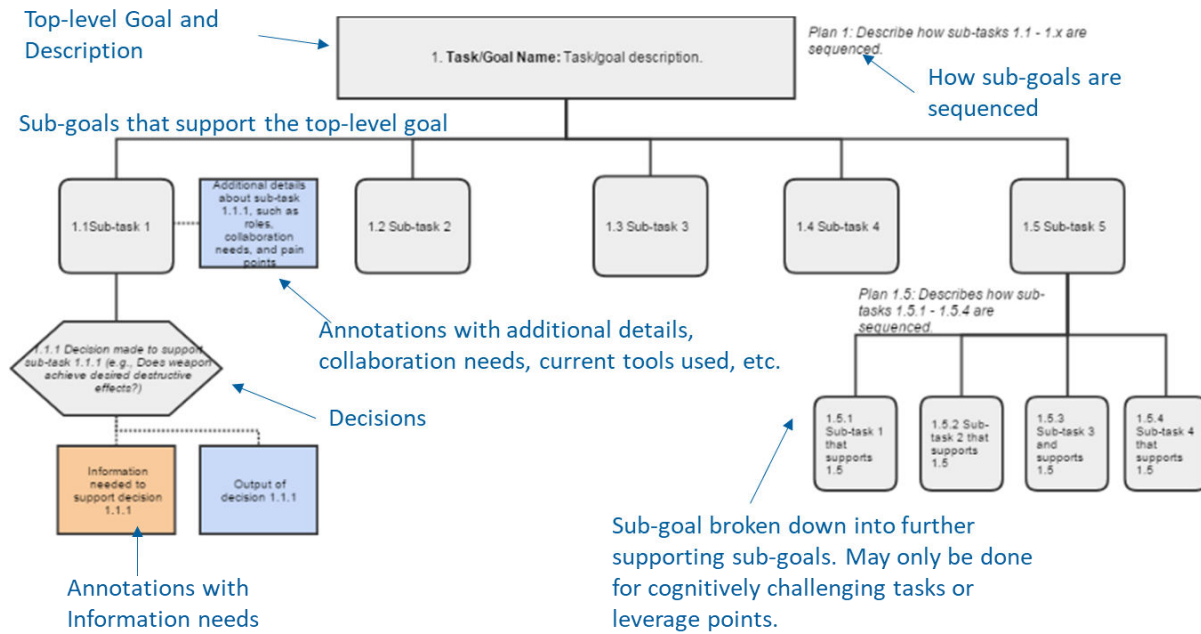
Top-level Goal and Description

1. **Task/Goal Name:** Task/goal description.

Plan 1: Describe how sub-tasks 1.1 - 1.x are sequenced.

How sub-goals are sequenced

Sub-goals that support the top-level goal

1.1Sub-task 1

Additional details about sub-task 1.1.1, such as roles, collaboration needs, and pain points.

1.2 Sub-task 2

1.3 Sub-task 3

1.4 Sub-task 4

1.5 Sub-task 5

Plan 1.5: Describes how sub-tasks 1.5.1 - 1.5.4 are sequenced.

Annotations with additional details, collaboration needs, current tools used, etc.

1.1.1 Decision made to support sub-task 1.1.1 (e.g., Does weapon achieve desired destructive effects?)

Decisions

1.5.1 Sub-task 1 that supports 1.5

1.5.2 Sub-task 2 that supports 1.5

1.5.3 Sub-task 3 and supports 1.5

1.5.4 Sub-task 4 that supports 1.5

Information needed to support decision 1.1.1

Output of decision 1.1.1

Annotations with Information needs

Sub-goal broken down into further supporting sub-goals. May only be done for cognitively challenging tasks or leverage points.